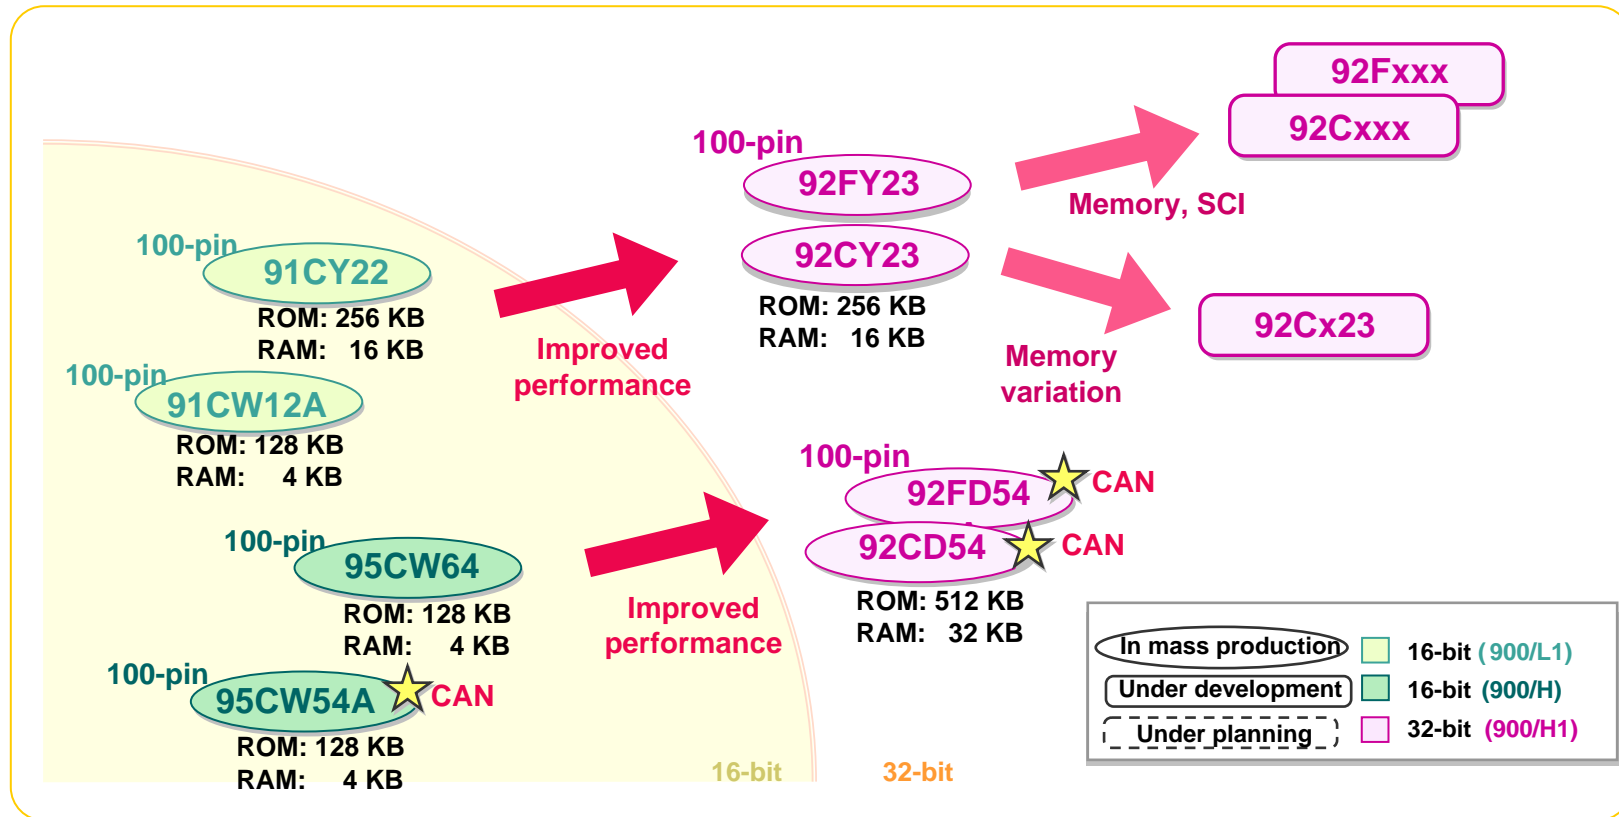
92Fxxx
92Cxxx

100-pin
92FY23

92CY23
ROM: 256 KB
RAM: 16 KB

Memory, SCI

92Cx23

Memory variation

100-pin
91CY22
ROM: 256 KB
RAM: 16 KB

100-pin
91CW12A
ROM: 128 KB
RAM: 4 KB

Improved performance

100-pin
92FD54
CAN
92CD54
CAN
ROM: 512 KB
RAM: 32 KB

100-pin
95CW64
ROM: 128 KB
RAM: 4 KB

Improved performance

100-pin
95CW54A
CAN
ROM: 128 KB
RAM: 4 KB

16-bit
32-bit

In mass production
Under development
Under planning
16-bit (900/L1)
16-bit (900/H)
32-bit (900/H1)